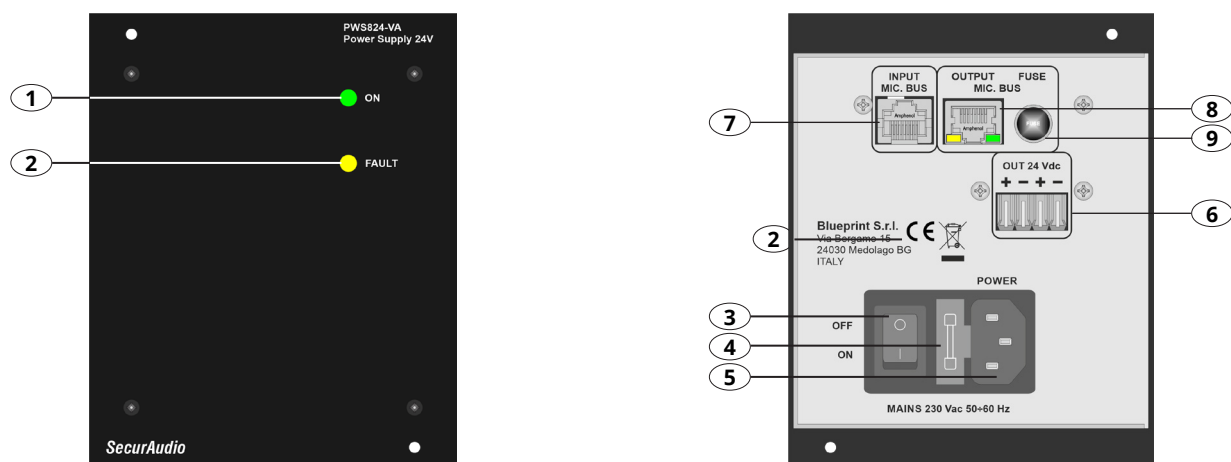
PWS824-VA
Power Supply 24V

1
ON

2
FAULT

SecurAudio

INPUT
MIC. BUS

OUTPUT FUSE
MIC. BUS

Amphenol

Amphenol

7

8

9

OUT 24 Vdc
+ − + −

6

Blueprint S.r.l.
Via Bergamo 15
24030 Medolago BG
ITALY

2

POWER

3
OFF

4
ON

5

MAINS 230 Vac 50÷60 Hz